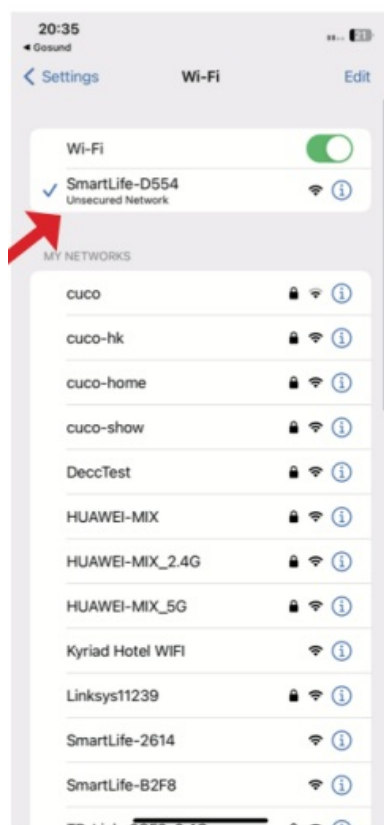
20:35
◂ Gosund

< Settings Wi-Fi Edit

Wi-Fi

SmartLife-D554
Unsecured Network

MY NETWORKS

cuco

cuco-hk

cuco-home

cuco-show

DeccTest

HUAWEI-MIX

HUAWEI-MIX_2.4G

HUAWEI-MIX_5G

Kyriad Hotel WIFI

Linksys11239

SmartLife-2614

SmartLife-B2F8

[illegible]